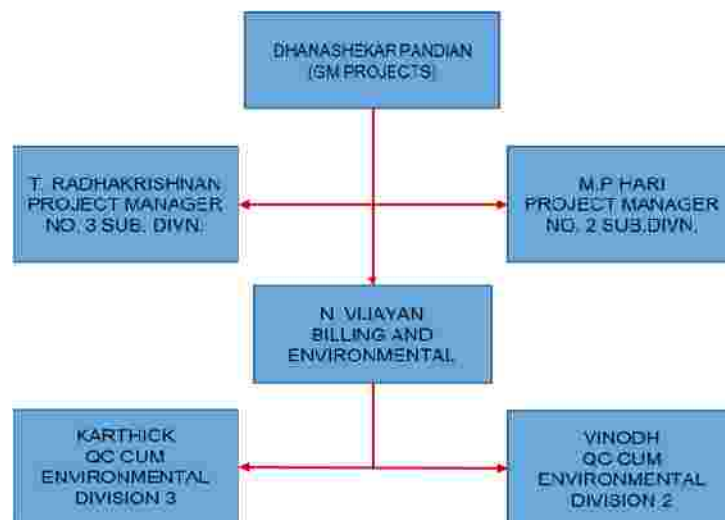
DHANASHEKAR PANDIAN
(GM PROJECTS)

T. RADHAKRISHNAN
PROJECT MANAGER
NO. 3 SUB. DIVN.

M.P HARI
PROJECT MANAGER
NO. 2 SUB.DIVN.

N. VIJAYAN
BILLING AND
ENVIRONMENTAL

KARTHICK
QC CUM
ENVIRONMENTAL
DIVISION 3

VINODH
QC CUM
ENVIRONMENTAL
DIVISION 2